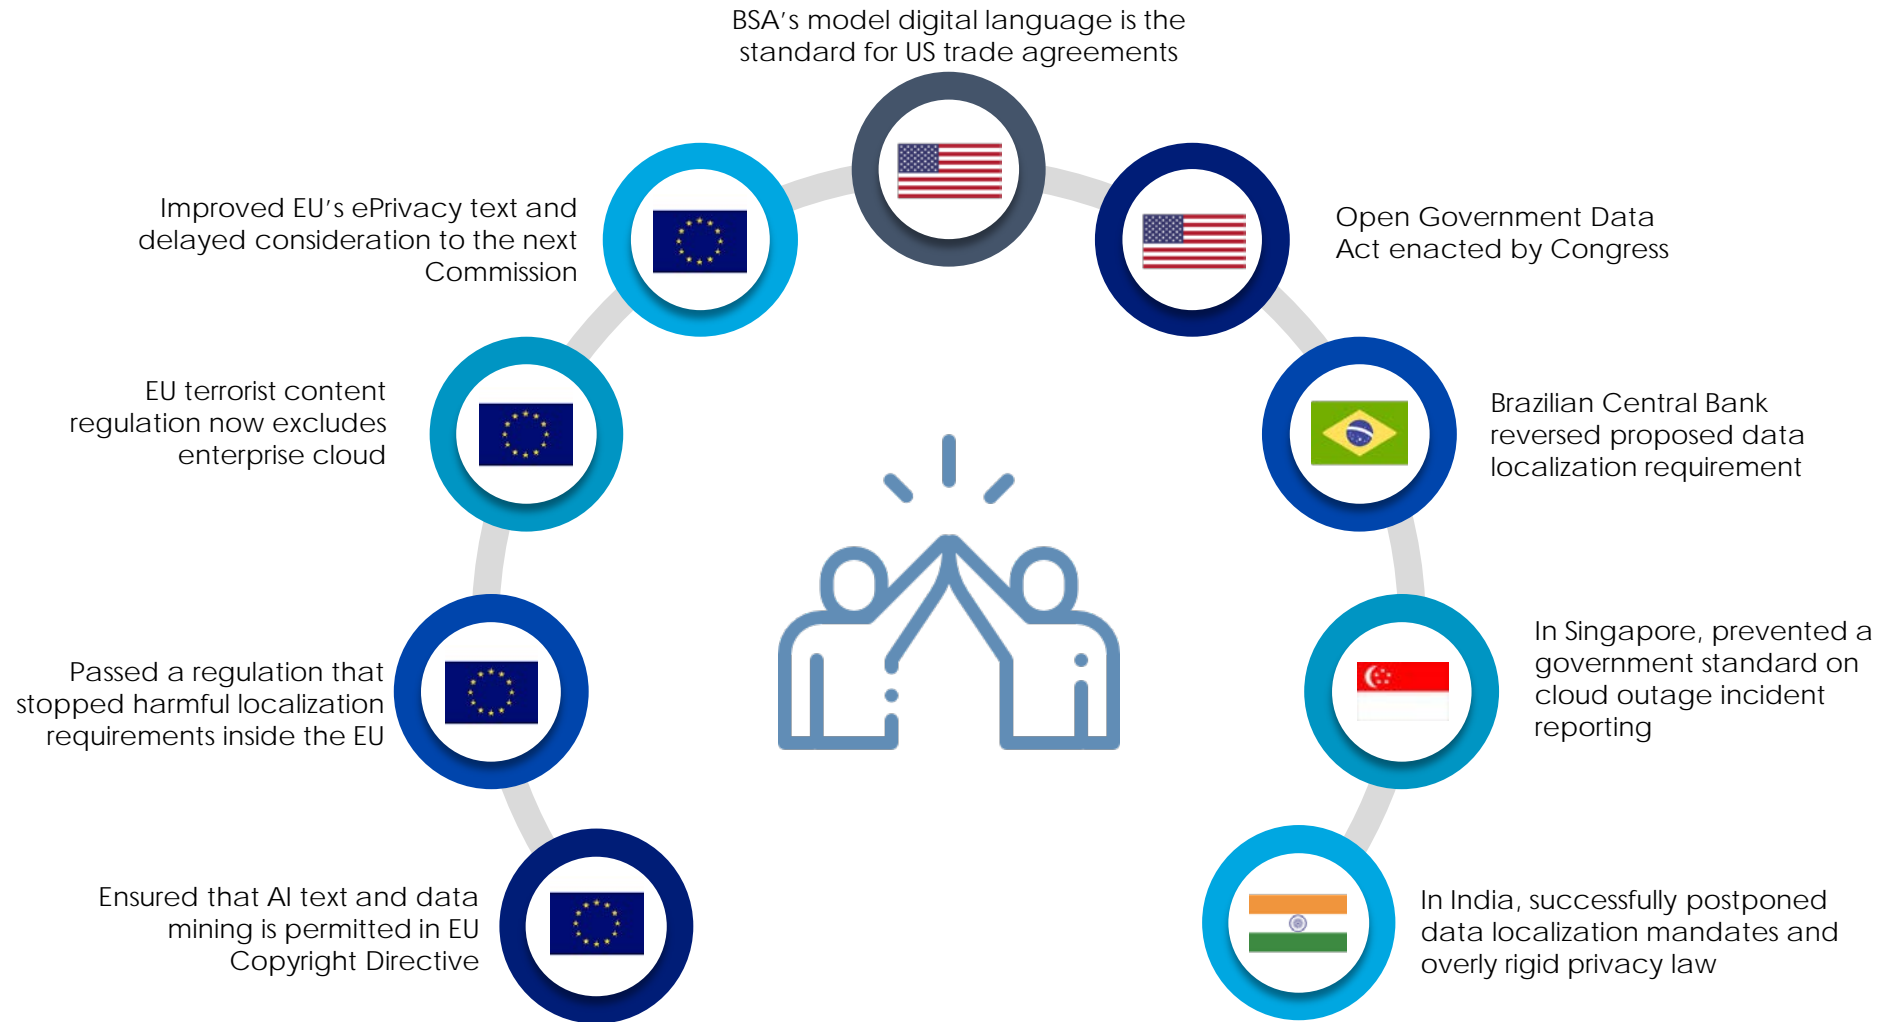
BSA’s model digital language is the standard for US trade agreements

Improved EU’s ePrivacy text and delayed consideration to the next Commission

Open Government Data Act enacted by Congress

EU terrorist content regulation now excludes enterprise cloud

Brazilian Central Bank reversed proposed data localization requirement

Passed a regulation that stopped harmful localization requirements inside the EU

In Singapore, prevented a government standard on cloud outage incident reporting

Ensured that AI text and data mining is permitted in EU Copyright Directive

In India, successfully postponed data localization mandates and overly rigid privacy law